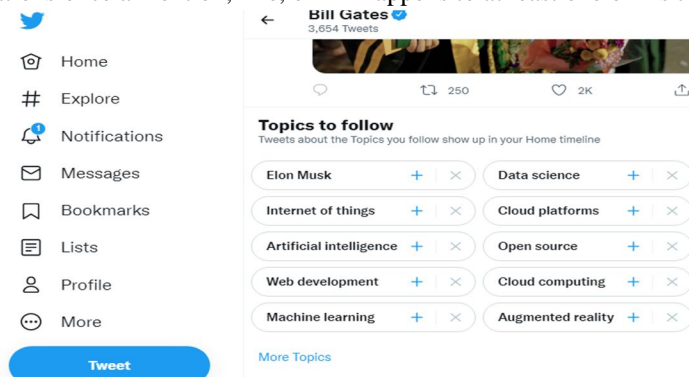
Home

Explore

1

Notifications

Messages

Bookmarks

Lists

Profile

More

Tweet

Bill Gates
3,654 Tweets

250 2K

Topics to follow
Tweets about the Topics you follow show up in your Home timeline

Elon Musk
Internet of things
Artificial intelligence
Web development
Machine learning

Data science
Cloud platforms
Open source
Cloud computing
Augmented reality

More Topics